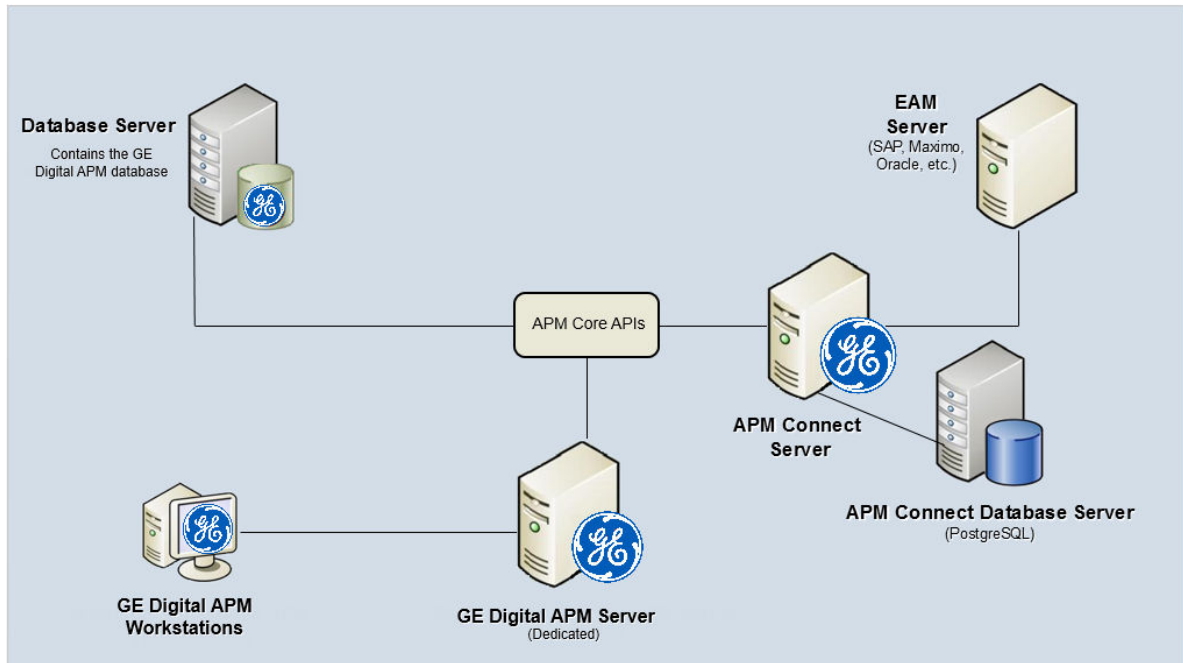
Database Server
Contains the GE Digital APM database

EAM Server
(SAP, Maximo, Oracle, etc.)

APM Core APIs

APM Connect Server

APM Connect Database Server
(PostgreSQL)

GE Digital APM Workstations

GE Digital APM Server
(Dedicated)